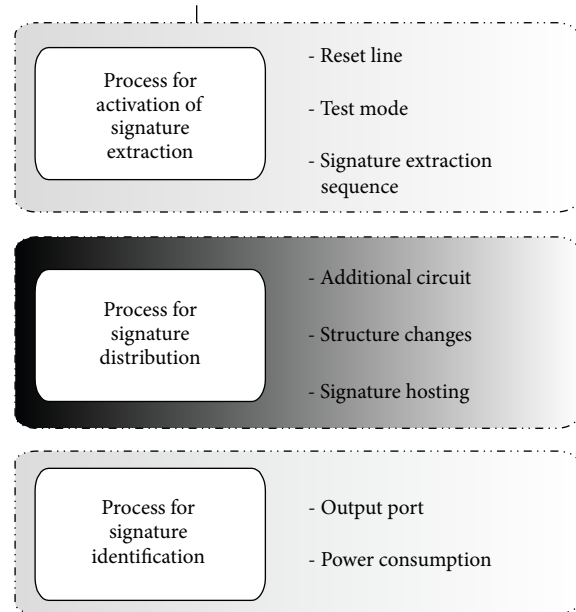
Process for activation of signature extraction

- Reset line

- Test mode

- Signature extraction sequence

Process for signature distribution

- Additional circuit

- Structure changes

- Signature hosting

Process for signature identification

- Output port

- Power consumption